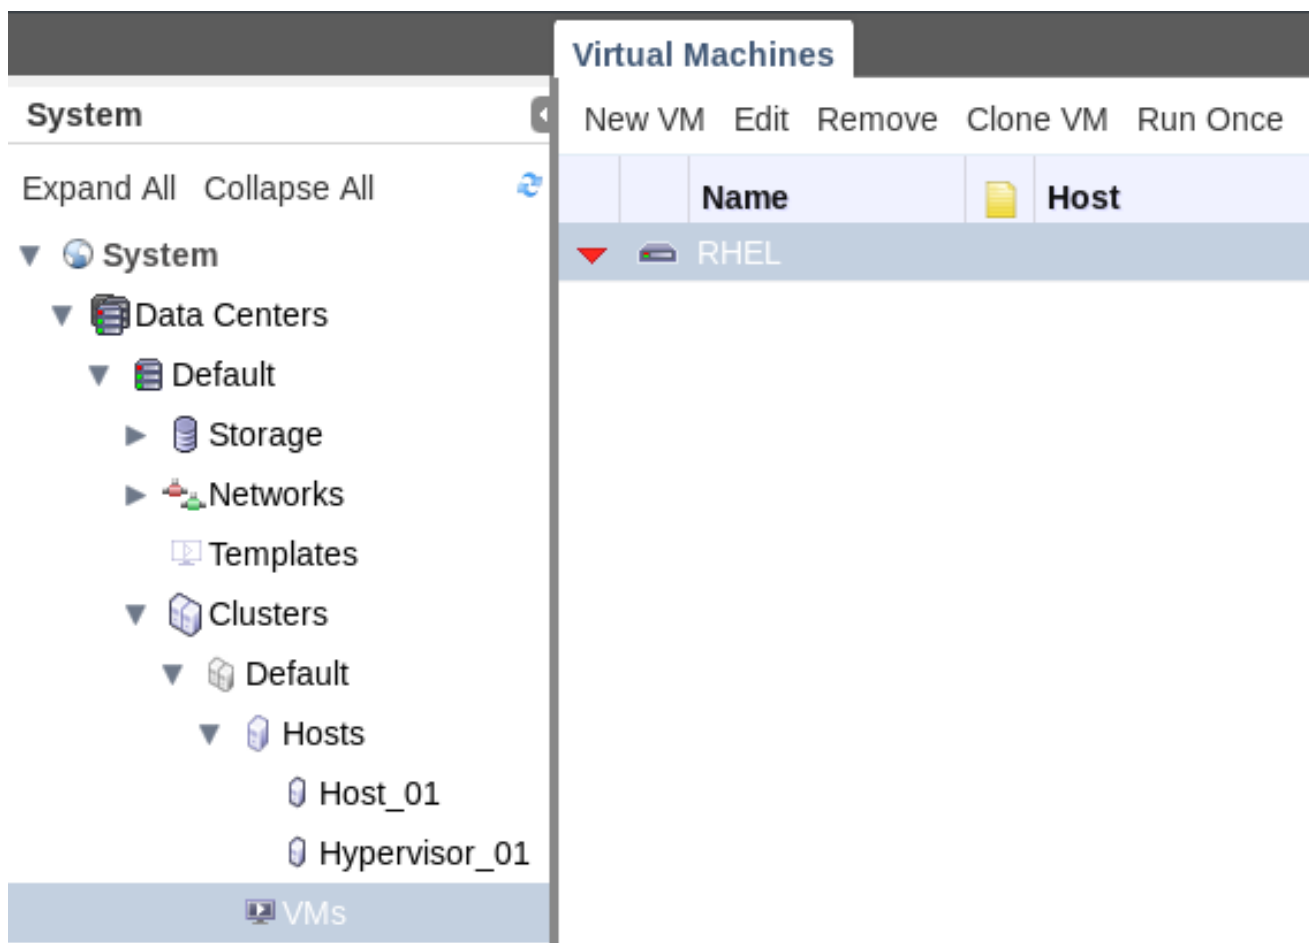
System

Expand All Collapse All

System
Data Centers
Default
Storage
Networks
Templates
Clusters
Default
Hosts
Host_01
Hypervisor_01
VMs

Virtual Machines

New VM Edit Remove Clone VM Run Once

| | | Name | | Host |
|---|---|---|---|---|
| | | RHEL | | |